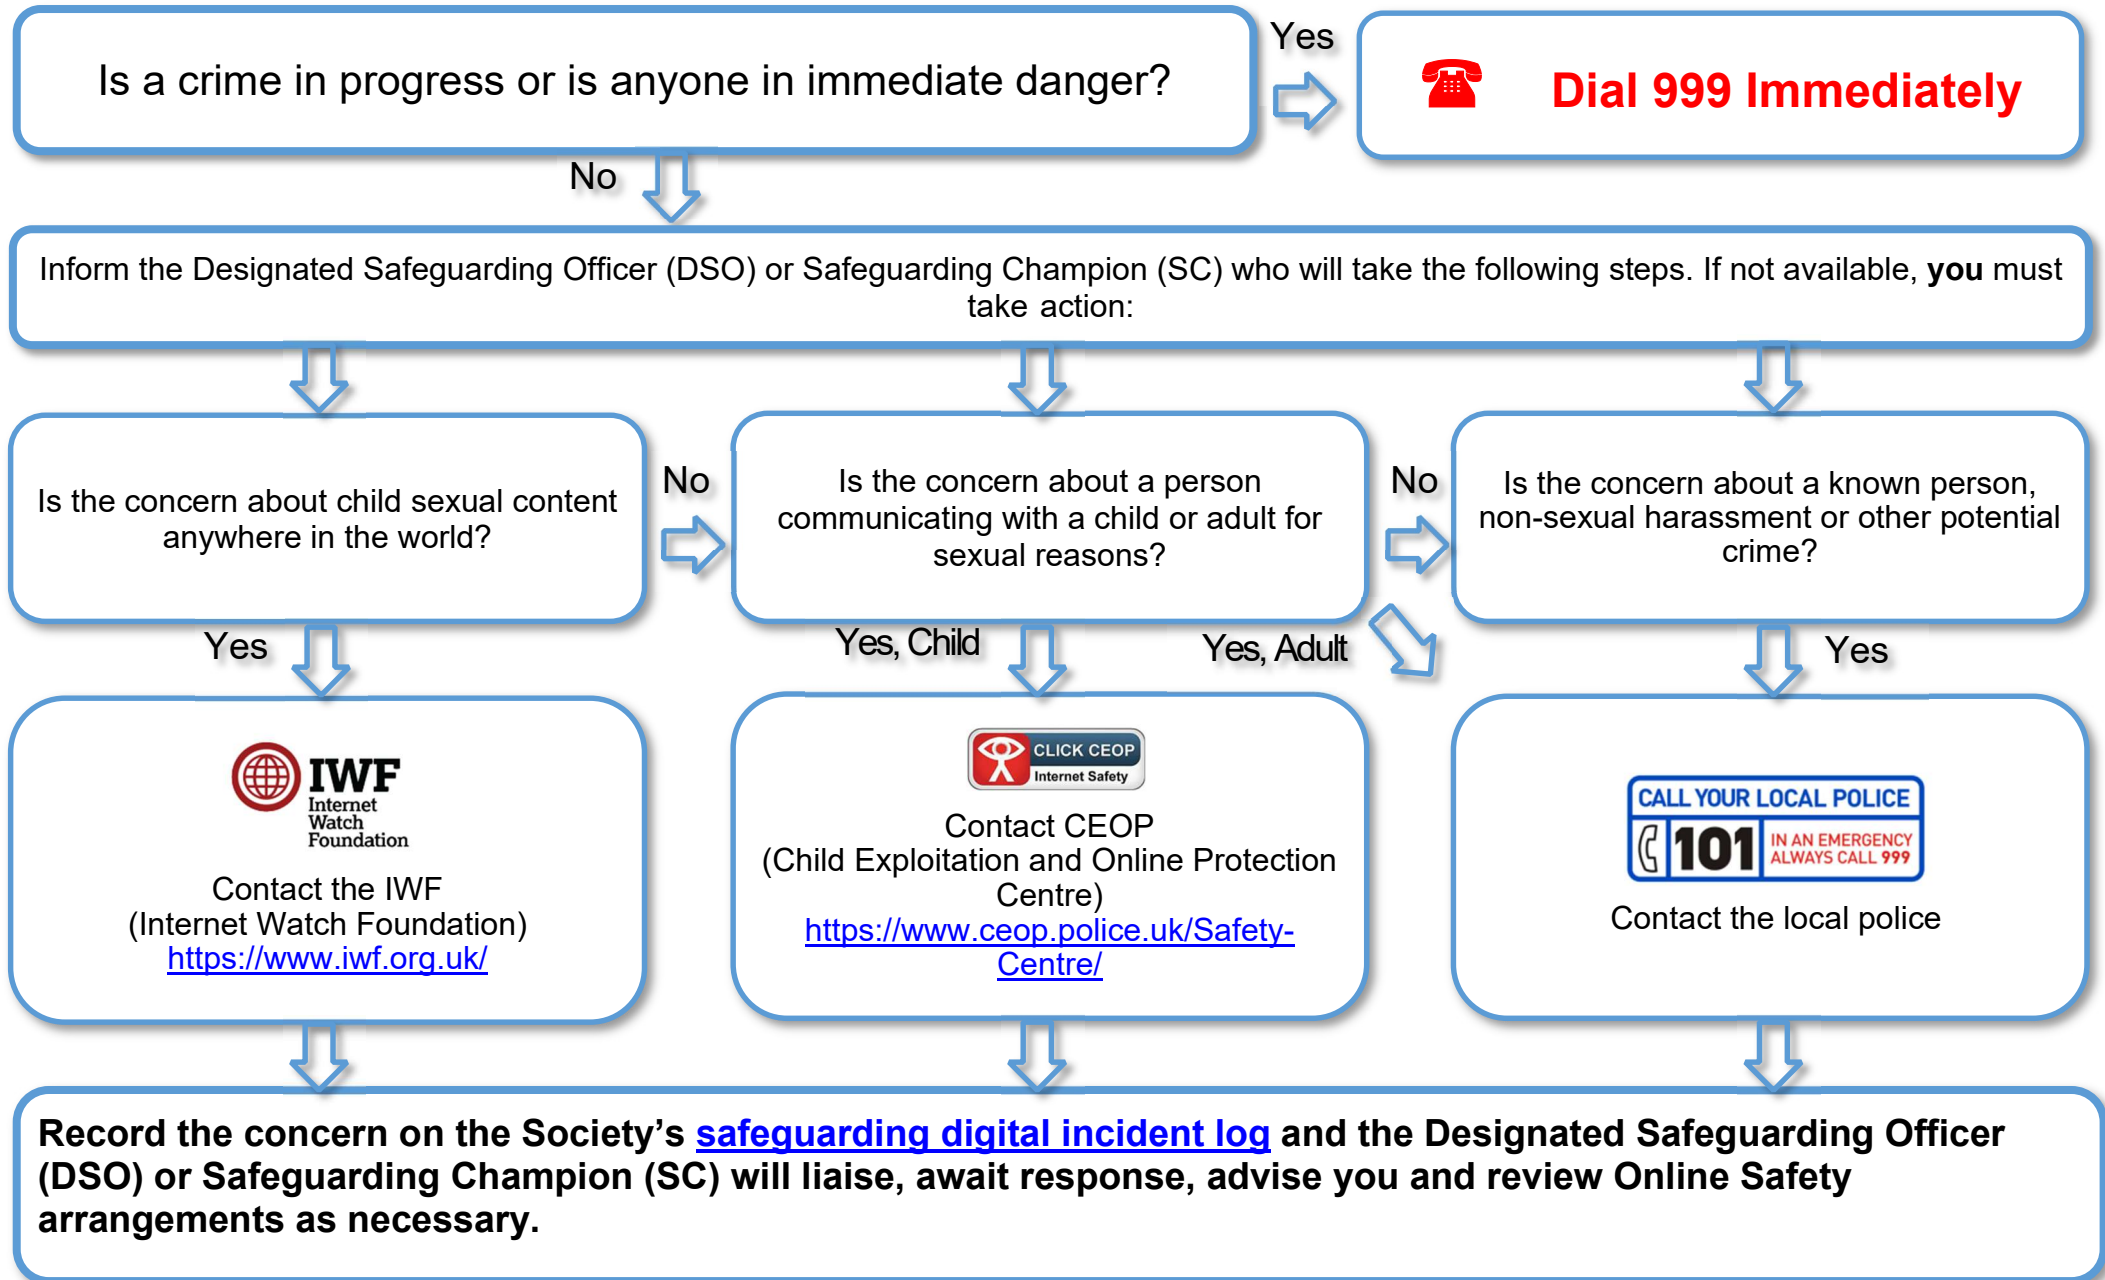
Is a crime in progress or is anyone in immediate danger?

Yes

Dial 999 Immediately

No

Inform the Designated Safeguarding Officer (DSO) or Safeguarding Champion (SC) who will take the following steps. If not available, **you** must take action:

Is the concern about child sexual content anywhere in the world?

No

Is the concern about a person communicating with a child or adult for sexual reasons?

No

Is the concern about a known person, non-sexual harassment or other potential crime?

Yes

Yes, Child

Yes, Adult

Yes

IWF Internet Watch Foundation

Contact the IWF (Internet Watch Foundation) https://www.iwf.org.uk/

CLICK CEOP Internet Safety

Contact CEOP (Child Exploitation and Online Protection Centre) https://www.ceop.police.uk/Safety-Centre/

CALL YOUR LOCAL POLICE 101 IN AN EMERGENCY ALWAYS CALL 999

Contact the local police

**Record the concern on the Society's safeguarding digital incident log and the Designated Safeguarding Officer (DSO) or Safeguarding Champion (SC) will liaise, await response, advise you and review Online Safety arrangements as necessary.**